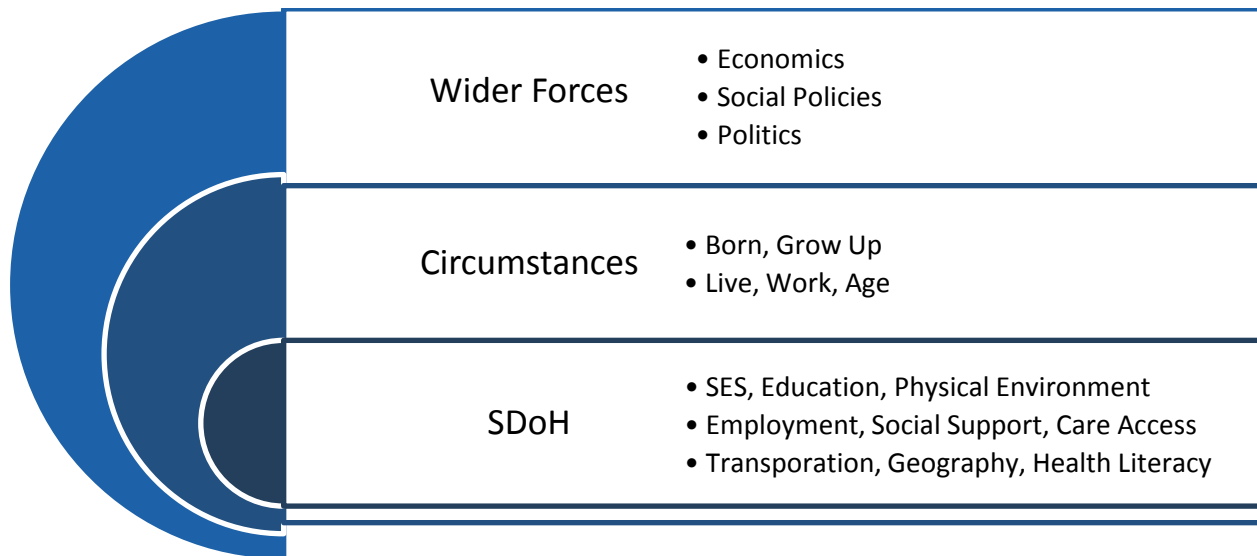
Wider Forces

- Economics
- Social Policies
- Politics

Circumstances

- Born, Grow Up
- Live, Work, Age

SDoH

- SES, Education, Physical Environment
- Employment, Social Support, Care Access
- Transporation, Geography, Health Literacy